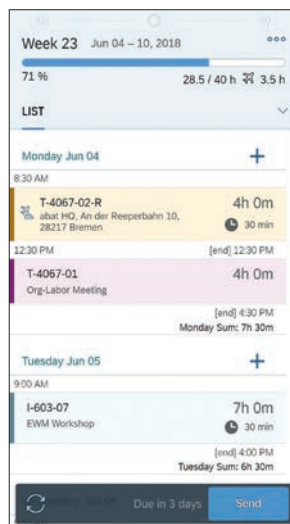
Week 23 Jun 04 – 10, 2018

71 %

28.5 / 40 h 3.5 h

LIST

Monday Jun 04

8:30 AM

T-4067-02-R
abat HQ, An der Reeperbahn 10, 28217 Bremen

4h 0m
30 min

12:30 PM [end] 12:30 PM

T-4067-01
Org-Labor Meeting

4h 0m

[end] 4:30 PM
Monday Sum: 7h 30m

Tuesday Jun 05

9:00 AM

I-603-07
EWM Workshop

7h 0m
30 min

[end] 4:00 PM
Tuesday Sum: 6h 30m

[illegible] Due in 3 days Send